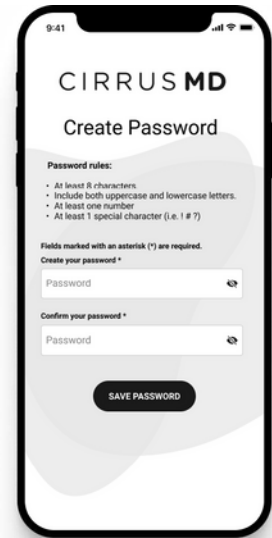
9:41

CIRRUSMD

Create Password

Password rules:

- At least 8 characters.
- Include both uppercase and lowercase letters.
- At least one number
- At least 1 special character (i.e. ! # ?)

Fields marked with an asterisk (*) are required.

Create your password *

Password

Confirm your password *

Password

SAVE PASSWORD